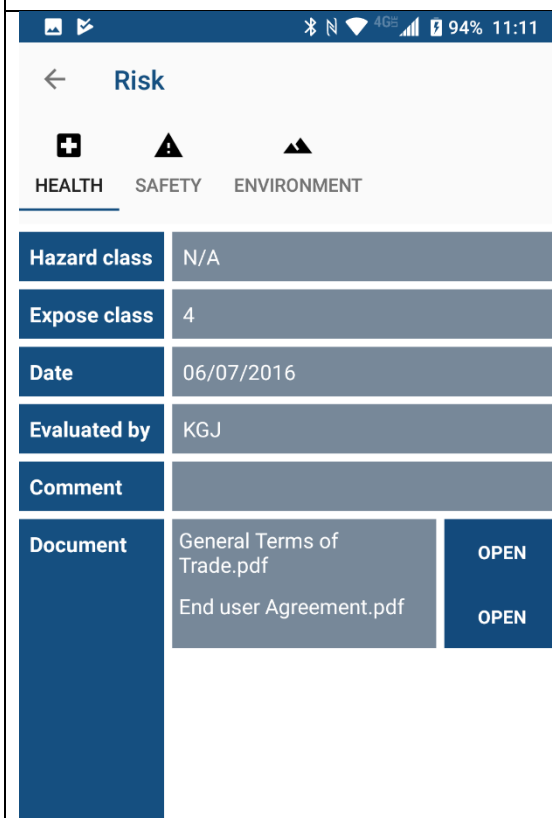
4G 94% 11:11

Risk

HEALTH SAFETY ENVIRONMENT

| Hazard class | N/A |
|---|---|
| Expose class | 4 |
| Date | 06/07/2016 |
| Evaluated by | KGJ |
| Comment | |
| Document | General Terms of Trade.pdf OPEN<br>End user Agreement.pdf OPEN |